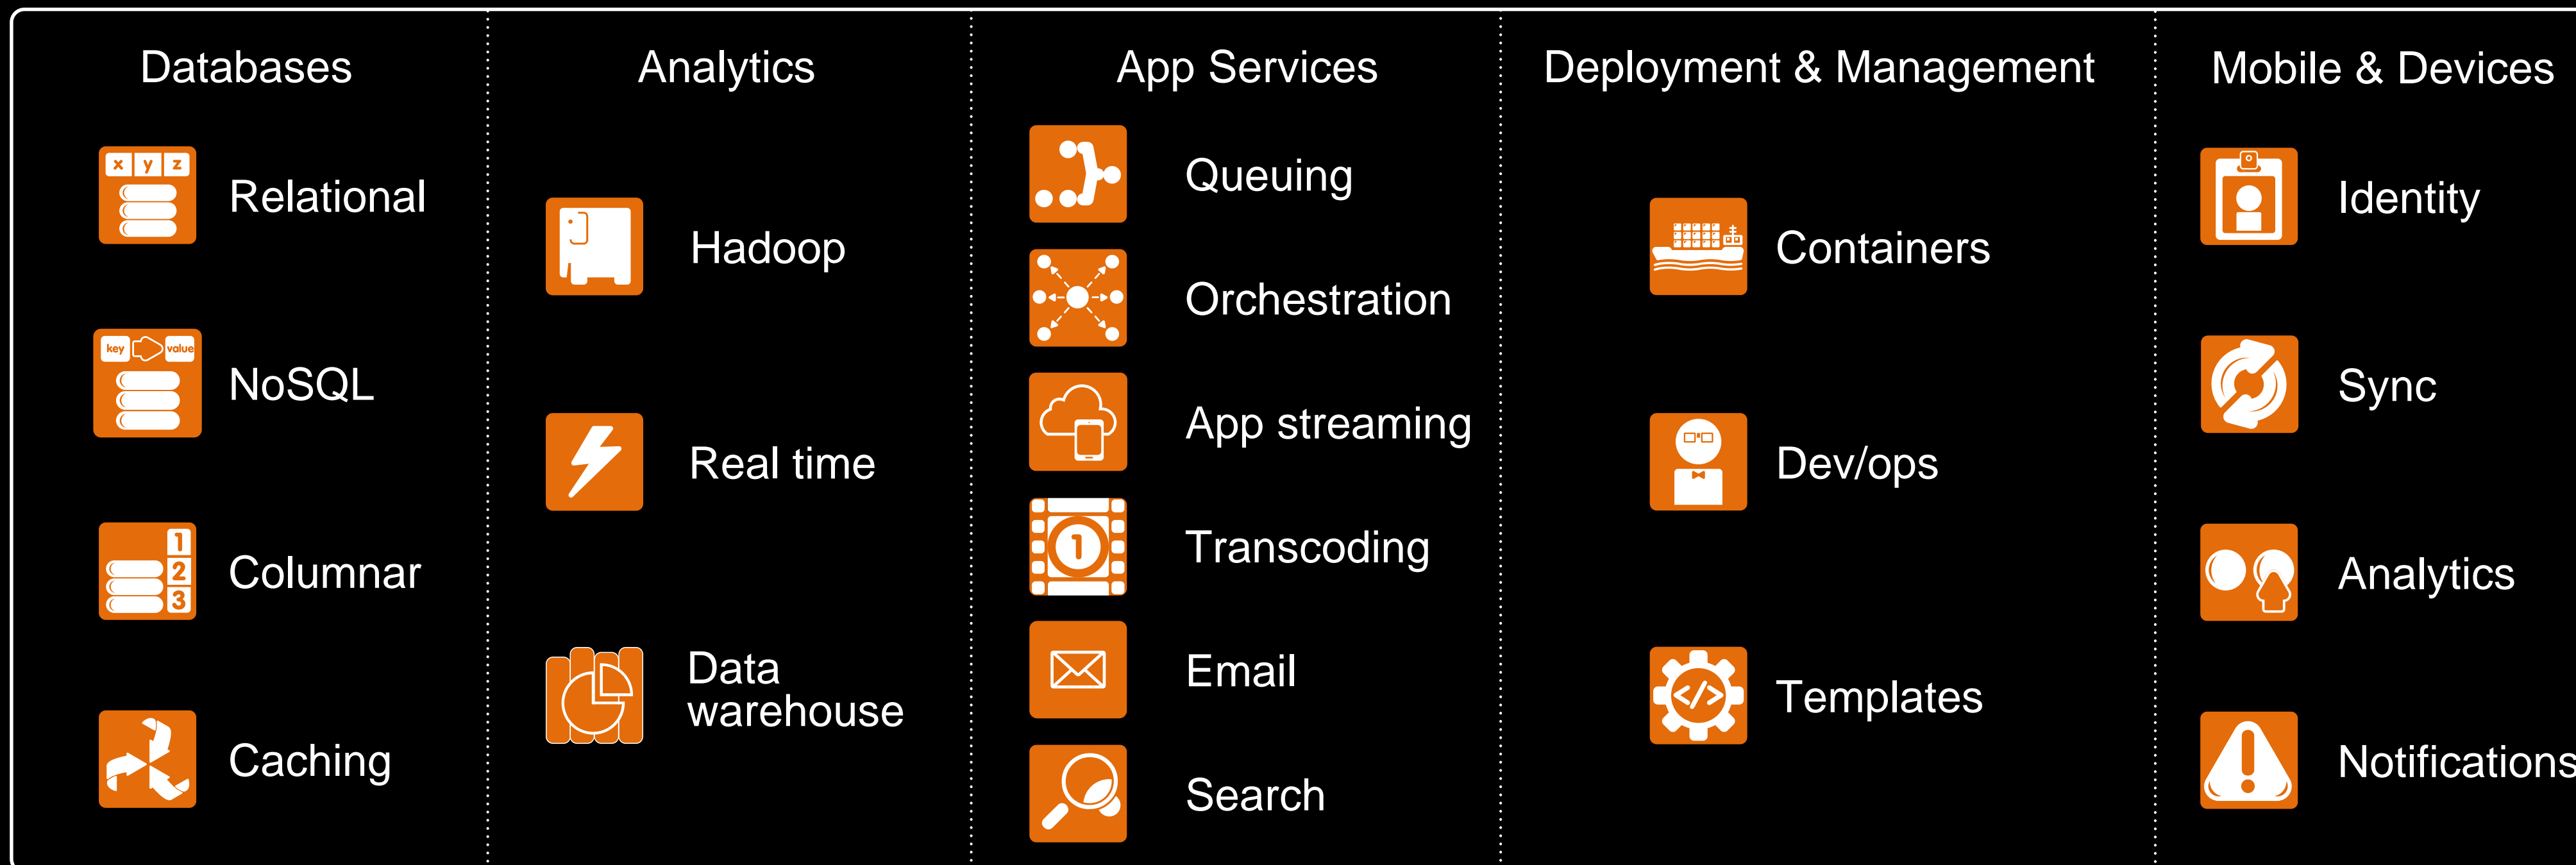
Databases

x y z

Relational

key value

NoSQL

1 2 3

Columnar

Caching

Analytics

Hadoop

Real time

Data warehouse

App Services

Queuing

Orchestration

App streaming

1

Transcoding

Email

Search

Deployment & Management

Containers

Dev/ops

</>

Templates

Mobile & Devices

Identity

Sync

Analytics

Notifications